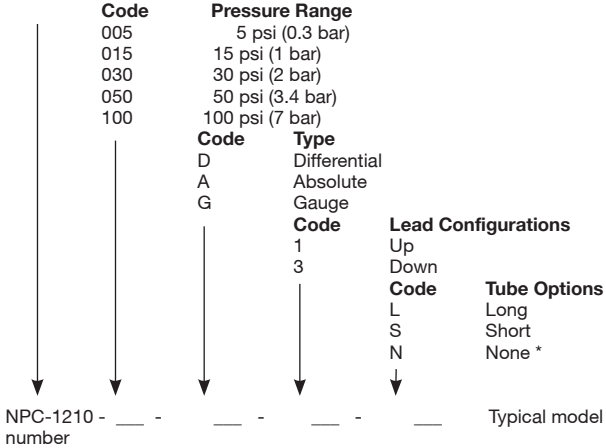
| Code | Pressure Range |
|---|---|
| 005 | 5 psi (0.3 bar) |
| 015 | 15 psi (1 bar) |
| 030 | 30 psi (2 bar) |
| 050 | 50 psi (3.4 bar) |
| 100 | 100 psi (7 bar) |

| Code | Type |
|---|---|
| D | Differential |
| A | Absolute |
| G | Gauge |

| Code | Lead Configurations |
|---|---|
| 1 | Up |
| 3 | Down |

| Code | Tube Options |
|---|---|
| L | Long |
| S | Short |
| N | None * |

NPC-1210 - ___ - ___ - ___ - ___ Typical model number